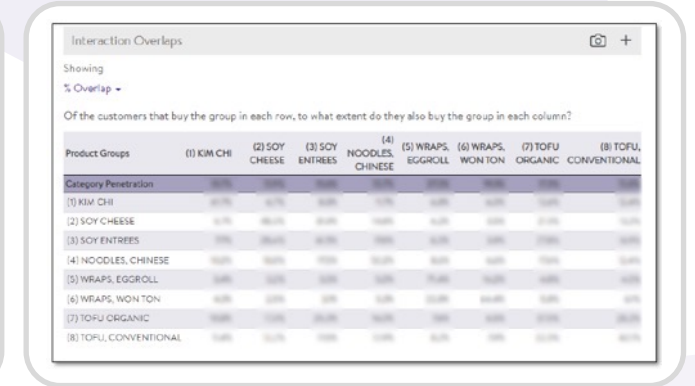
Interaction Overlaps

Showing

% Overlap ▾

Of the customers that buy the group in each row, to what extent do they also buy the group in each column?

| Product Groups | (1) KIM CHI | (2) SOY CHEESE | (3) SOY ENTREES | (4) NOODLES, CHINESE | (5) WRAPS, EGGROLL | (6) WRAPS, WON TON | (7) TOFU ORGANIC | (8) TOFU, CONVENTIONAL |
|---|---|---|---|---|---|---|---|---|
| Category Penetration | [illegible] | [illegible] | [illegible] | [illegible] | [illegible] | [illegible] | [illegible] | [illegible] |
| (1) KIM CHI | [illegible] | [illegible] | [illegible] | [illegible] | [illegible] | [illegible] | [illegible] | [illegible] |
| (2) SOY CHEESE | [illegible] | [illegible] | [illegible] | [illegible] | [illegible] | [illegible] | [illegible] | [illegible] |
| (3) SOY ENTREES | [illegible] | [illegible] | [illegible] | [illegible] | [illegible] | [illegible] | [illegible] | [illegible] |
| (4) NOODLES, CHINESE | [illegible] | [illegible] | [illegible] | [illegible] | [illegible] | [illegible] | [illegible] | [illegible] |
| (5) WRAPS, EGGROLL | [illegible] | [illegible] | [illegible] | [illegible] | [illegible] | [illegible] | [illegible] | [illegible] |
| (6) WRAPS, WON TON | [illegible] | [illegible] | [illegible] | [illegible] | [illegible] | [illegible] | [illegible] | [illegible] |
| (7) TOFU ORGANIC | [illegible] | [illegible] | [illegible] | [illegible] | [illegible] | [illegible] | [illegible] | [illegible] |
| (8) TOFU, CONVENTIONAL | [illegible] | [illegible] | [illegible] | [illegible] | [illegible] | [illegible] | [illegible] | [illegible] |